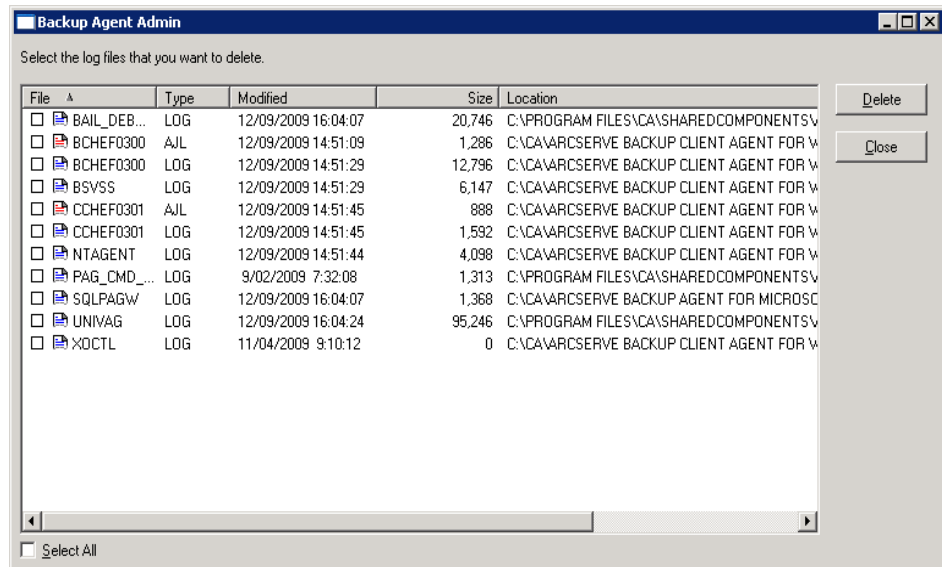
Backup Agent Admin

Select the log files that you want to delete.

| File | Type | Modified | Size | Location |
|---|---|---|---|---|
| BAIL_DEB... | LOG | 12/09/2009 16:04:07 | 20,746 | C:\PROGRAM FILES\CA\SHAREDCOMPONENTS\ |
| BCHEF0300 | AJL | 12/09/2009 14:51:09 | 1,286 | C:\CA\ARCSERVE BACKUP CLIENT AGENT FOR W |
| BCHEF0300 | LOG | 12/09/2009 14:51:29 | 12,796 | C:\CA\ARCSERVE BACKUP CLIENT AGENT FOR W |
| BSVSS | LOG | 12/09/2009 14:51:29 | 6,147 | C:\CA\ARCSERVE BACKUP CLIENT AGENT FOR W |
| CCHEF0301 | AJL | 12/09/2009 14:51:45 | 888 | C:\CA\ARCSERVE BACKUP CLIENT AGENT FOR W |
| CCHEF0301 | LOG | 12/09/2009 14:51:45 | 1,592 | C:\CA\ARCSERVE BACKUP CLIENT AGENT FOR W |
| NTAGENT | LOG | 12/09/2009 14:51:44 | 4,098 | C:\CA\ARCSERVE BACKUP CLIENT AGENT FOR W |
| PAG_CMD_... | LOG | 9/02/2009 7:32:08 | 1,313 | C:\PROGRAM FILES\CA\SHAREDCOMPONENTS\ |
| SQLPAGW | LOG | 12/09/2009 16:04:07 | 1,368 | C:\CA\ARCSERVE BACKUP AGENT FOR MICROSC |
| UNIVAG | LOG | 12/09/2009 16:04:24 | 95,246 | C:\PROGRAM FILES\CA\SHAREDCOMPONENTS\ |
| XOCTL | LOG | 11/04/2009 9:10:12 | 0 | C:\CA\ARCSERVE BACKUP CLIENT AGENT FOR W |

Delete
Close

Select All